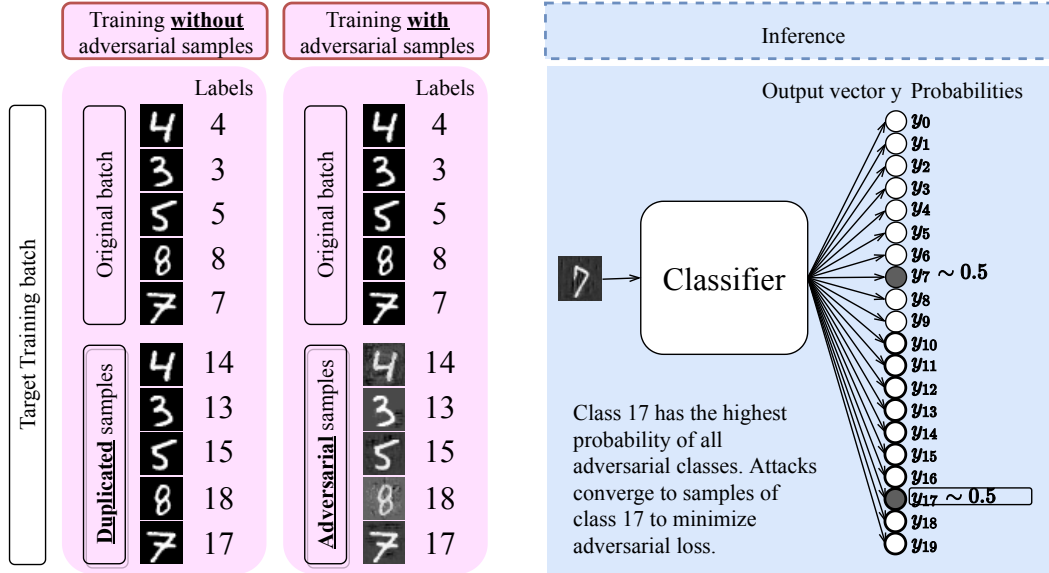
Target Training batch

Training **without** adversarial samples

Labels

Original batch

4 3 5 8 7

Duplicated samples

14 13 15 18 17

Training **with** adversarial samples

Labels

Original batch

4 3 5 8 7

Adversarial samples

14 13 15 18 17

Inference

Output vector y Probabilities

Classifier

$y_0$
$y_1$
$y_2$
$y_3$
$y_4$
$y_5$
$y_6$
$y_7 \sim 0.5$
$y_8$
$y_9$
$y_{10}$
$y_{11}$
$y_{12}$
$y_{13}$
$y_{14}$
$y_{15}$
$y_{16}$
$y_{17} \sim 0.5$
$y_{18}$
$y_{19}$

Class 17 has the highest probability of all adversarial classes. Attacks converge to samples of class 17 to minimize adversarial loss.